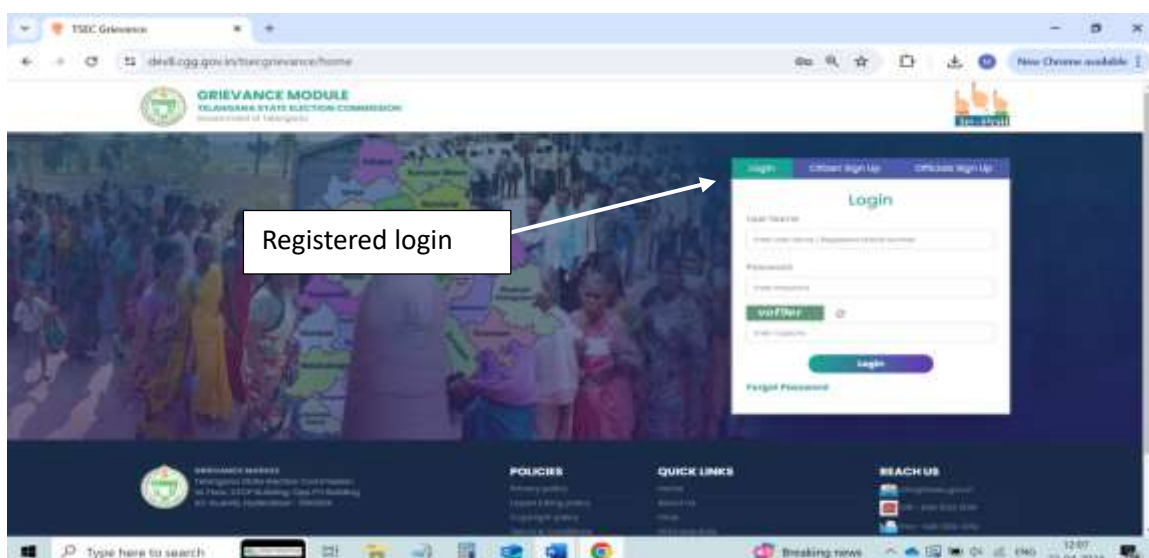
TSEC Grievance

devll.cgg.gov.in/tsecgrievance/home

New Chrome available

GRIEVANCE MODULE
TELANGANA STATE ELECTION COMMISSION
Government of Telangana

Login Citizen Sign Up Officials Sign Up

Login

User Name

Enter User Name / Registered Mobile Number

Password

Enter Password

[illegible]

Enter Captcha

Login

Forgot Password

Registered login

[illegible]

POLICIES

QUICK LINKS

REACH US

Type here to search

Breaking news

ENG

12:07